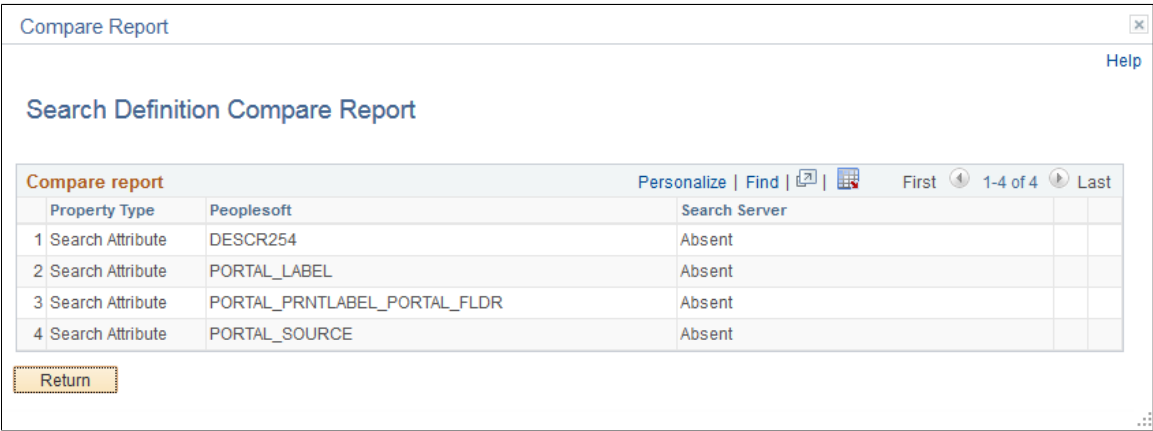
Compare Report

Help

Search Definition Compare Report

Compare report Personalize | Find | | First 1-4 of 4 Last

| | Property Type | Peoplesoft | Search Server |
|---|---|---|---|
| 1 | Search Attribute | DESCR254 | Absent |
| 2 | Search Attribute | PORTAL_LABEL | Absent |
| 3 | Search Attribute | PORTAL_PRNTLABEL_PORTAL_FLDR | Absent |
| 4 | Search Attribute | PORTAL_SOURCE | Absent |

Return